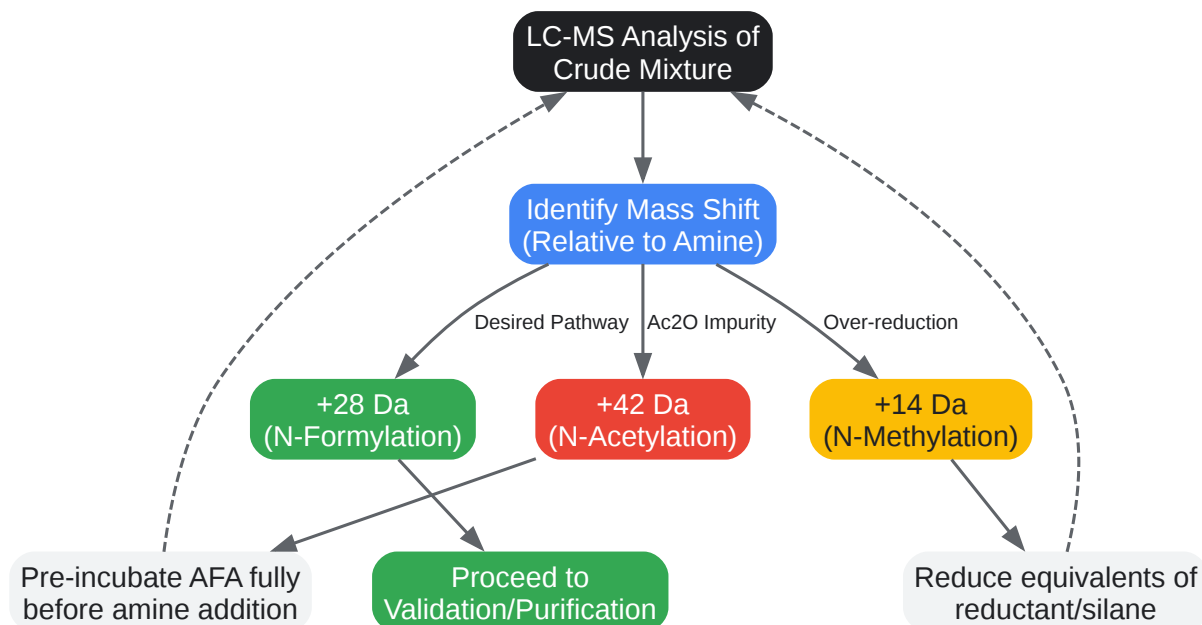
LC-MS Analysis of Crude Mixture

Identify Mass Shift (Relative to Amine)

Desired Pathway

Ac2O Impurity

Over-reduction

+28 Da (N-Formylation)

+42 Da (N-Acetylation)

+14 Da (N-Methylation)

Pre-incubate AFA fully before amine addition

Proceed to Validation/Purification

Reduce equivalents of reductant/silane